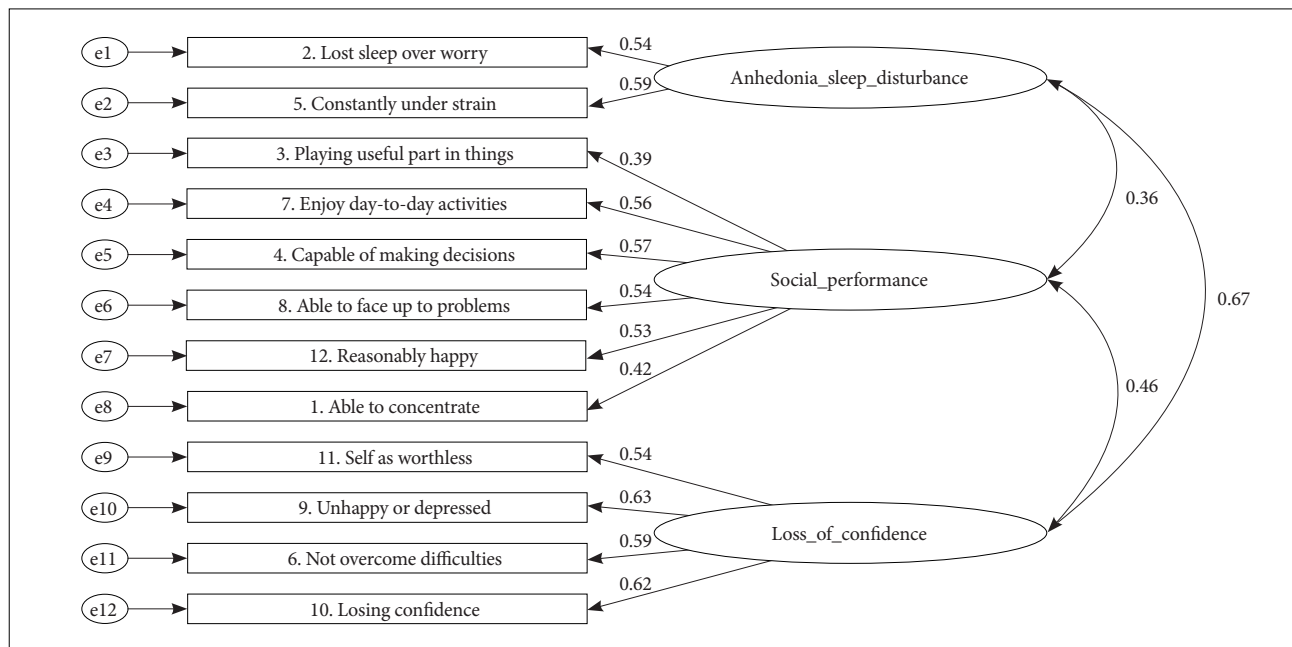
e1
2. Lost sleep over worry
0.54
e2
5. Constantly under strain
0.59
Anhedonia_sleep_disturbance
e3
3. Playing useful part in things
0.39
e4
7. Enjoy day-to-day activities
0.56
e5
4. Capable of making decisions
0.57
e6
8. Able to face up to problems
0.54
e7
12. Reasonably happy
0.53
e8
1. Able to concentrate
0.42
Social_performance
0.36
0.67
0.46
e9
11. Self as worthless
0.54
e10
9. Unhappy or depressed
0.63
e11
6. Not overcome difficulties
0.59
e12
10. Losing confidence
0.62
Loss_of_confidence